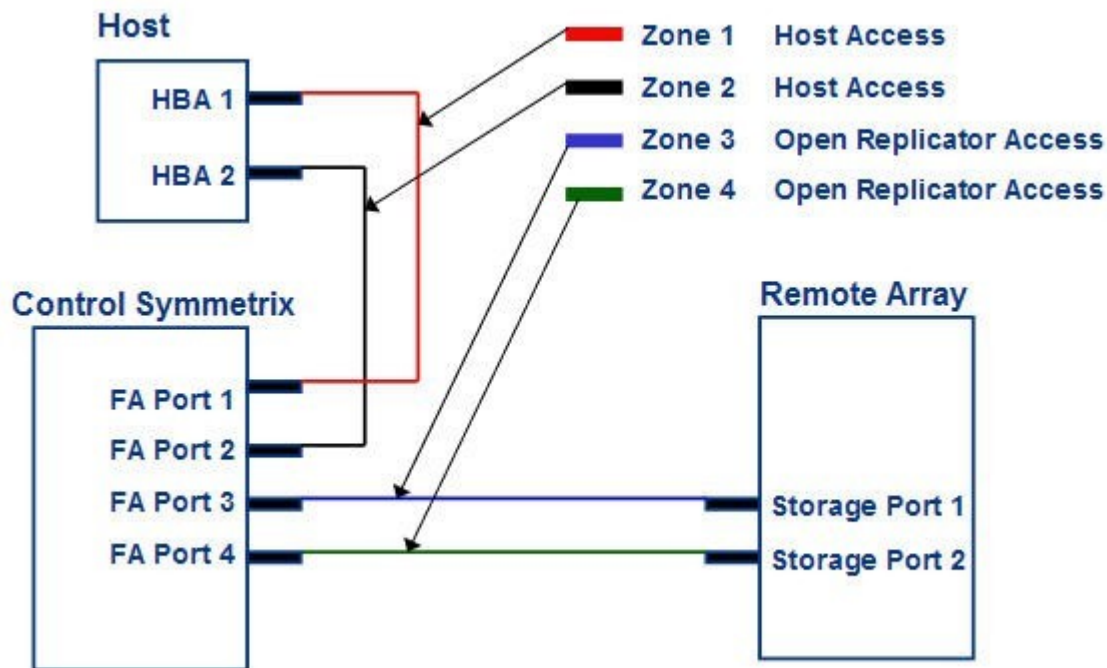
Host

HBA 1

HBA 2

Zone 1 Host Access
Zone 2 Host Access
Zone 3 Open Replicator Access
Zone 4 Open Replicator Access

Control Symmetrix

FA Port 1
FA Port 2
FA Port 3
FA Port 4

Remote Array

Storage Port 1
Storage Port 2